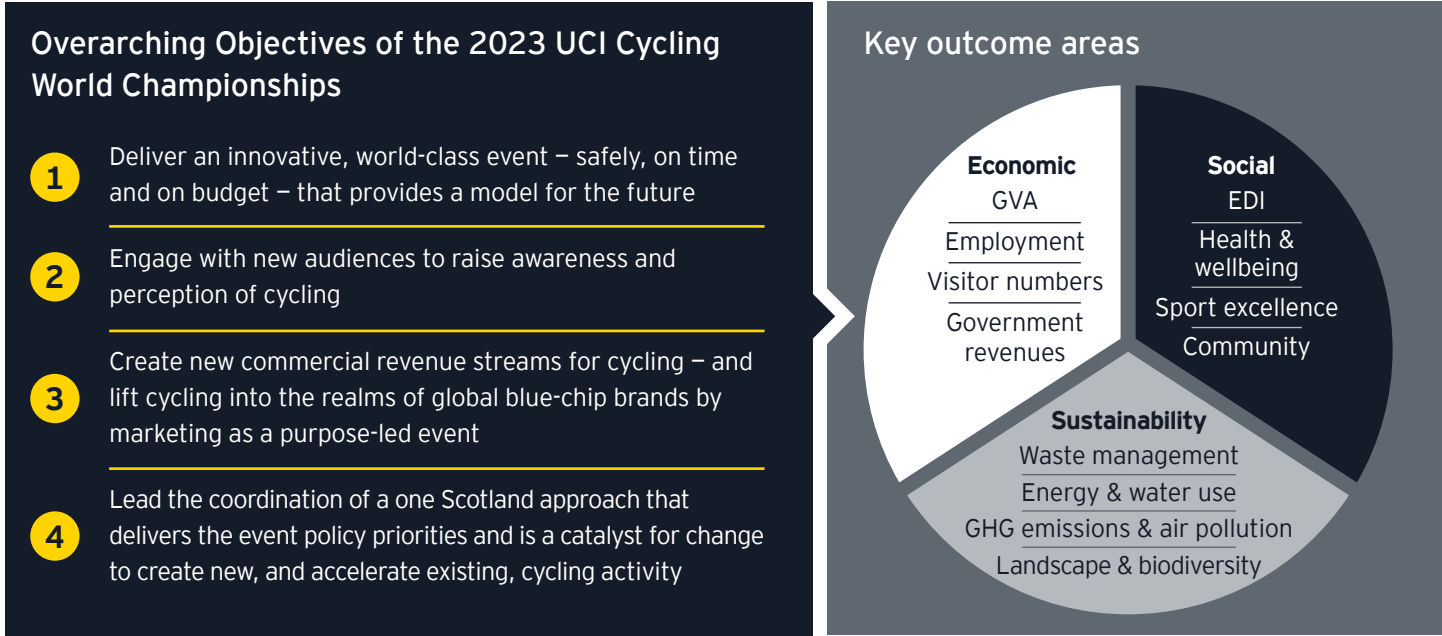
Overarching Objectives of the 2023 UCI Cycling World Championships

1 Deliver an innovative, world-class event — safely, on time and on budget — that provides a model for the future

2 Engage with new audiences to raise awareness and perception of cycling

3 Create new commercial revenue streams for cycling — and lift cycling into the realms of global blue-chip brands by marketing as a purpose-led event

4 Lead the coordination of a one Scotland approach that delivers the event policy priorities and is a catalyst for change to create new, and accelerate existing, cycling activity

Key outcome areas

Economic
GVA
Employment
Visitor numbers
Government revenues

Social
EDI
Health & wellbeing
Sport excellence
Community

Sustainability
Waste management
Energy & water use
GHG emissions & air pollution
Landscape & biodiversity